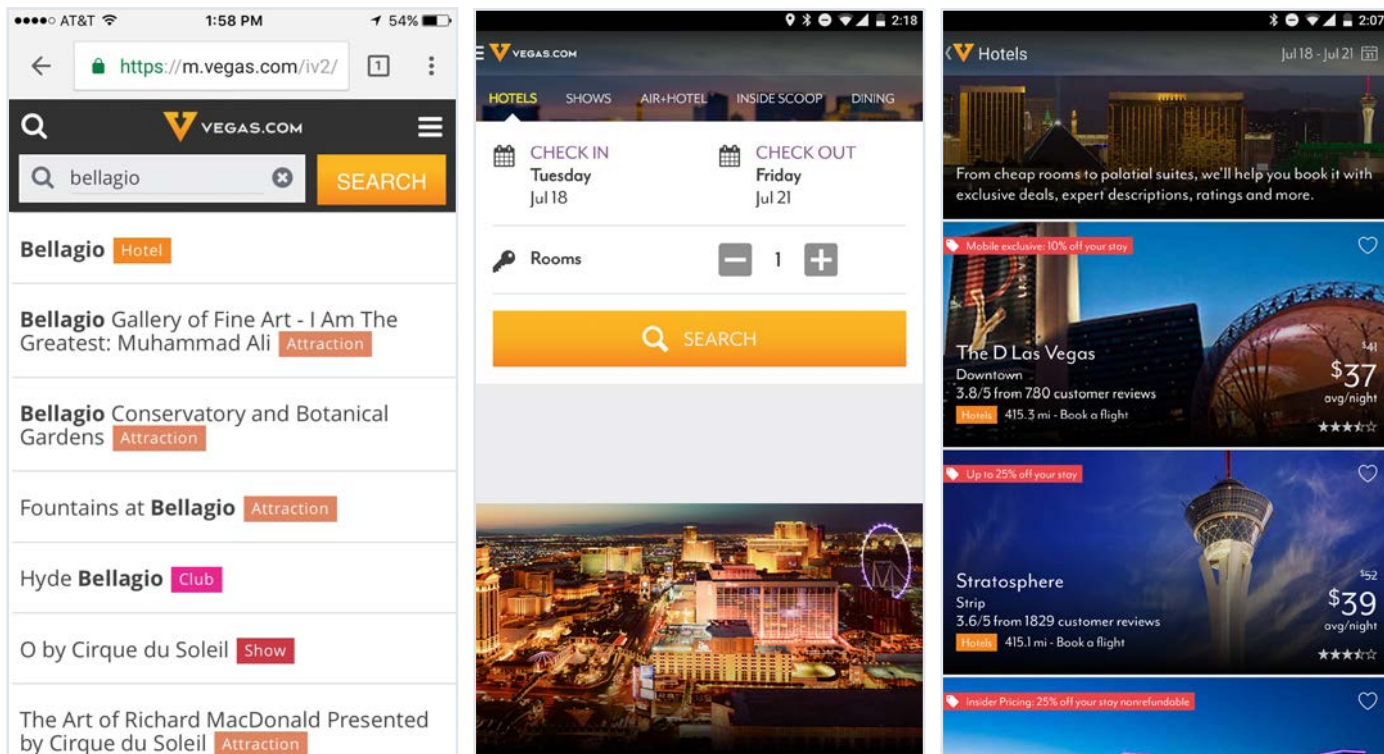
●●●●○ AT&T 1:58 PM 54%

https://m.vegas.com/iv2/ 1

VEGAS.COM

bellagio

SEARCH

Bellagio Hotel

Bellagio Gallery of Fine Art - I Am The Greatest: Muhammad Ali Attraction

Bellagio Conservatory and Botanical Gardens Attraction

Fountains at Bellagio Attraction

Hyde Bellagio Club

O by Cirque du Soleil Show

The Art of Richard MacDonald Presented by Cirque du Soleil Attraction

2:18

VEGAS.COM

HOTELS SHOWS AIR+HOTEL INSIDE SCOOP DINING

CHECK IN
Tuesday
Jul 18

CHECK OUT
Friday
Jul 21

Rooms 1

SEARCH

2:07

Hotels Jul 18 - Jul 21

From cheap rooms to palatial suites, we'll help you book it with exclusive deals, expert descriptions, ratings and more.

Mobile exclusive: 10% off your stay

The D Las Vegas
Downtown
3.8/5 from 780 customer reviews
Hotels 415.3 mi - Book a flight
$41
$37
avg/night

Up to 25% off your stay

Stratosphere
Strip
3.6/5 from 1829 customer reviews
Hotels 415.1 mi - Book a flight
$52
$39
avg/night

Insider Pricing: 25% off your stay nonrefundable